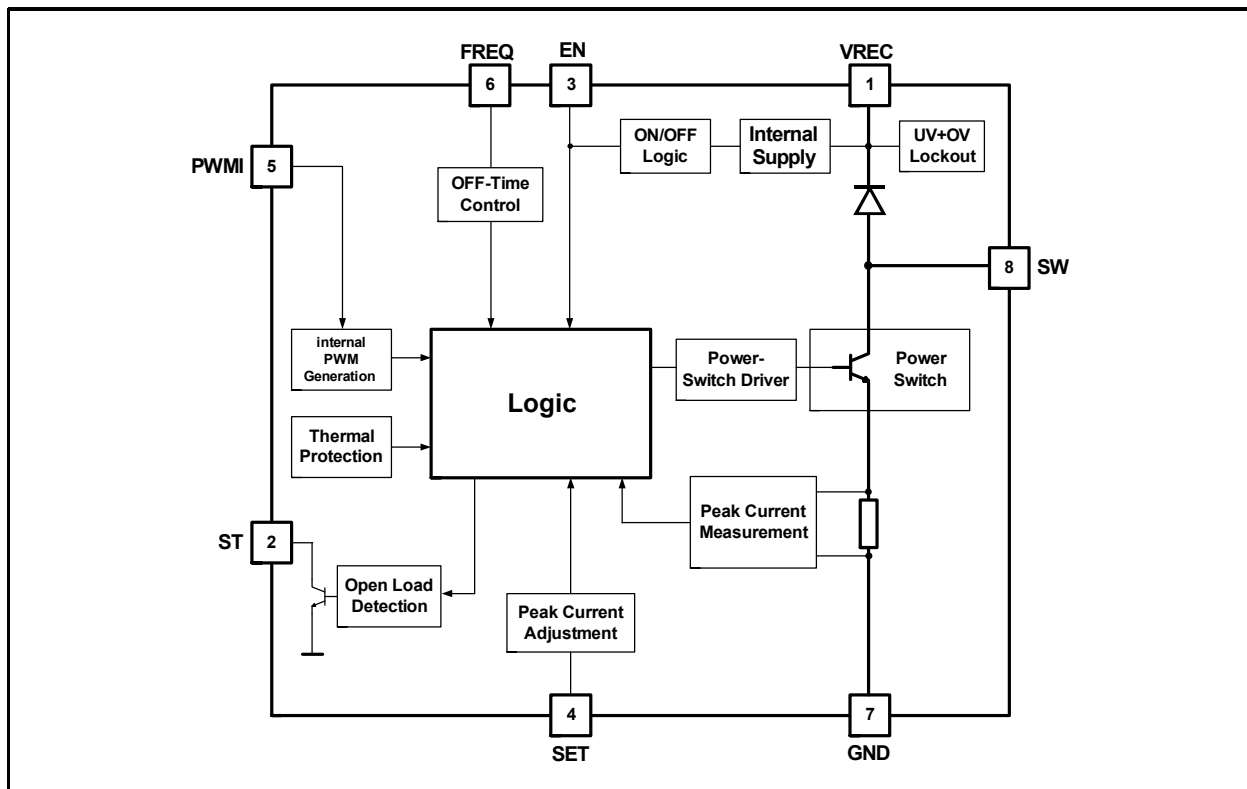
FREQ
6
EN
3
VREC
1
ON/OFF Logic
Internal Supply
UV+OV Lockout
PWMI
5
OFF-Time Control
8
SW
internal PWM Generation
Logic
Power-Switch Driver
Power Switch
Thermal Protection
Peak Current Measurement
ST
2
Open Load Detection
Peak Current Adjustment
4
SET
7
GND